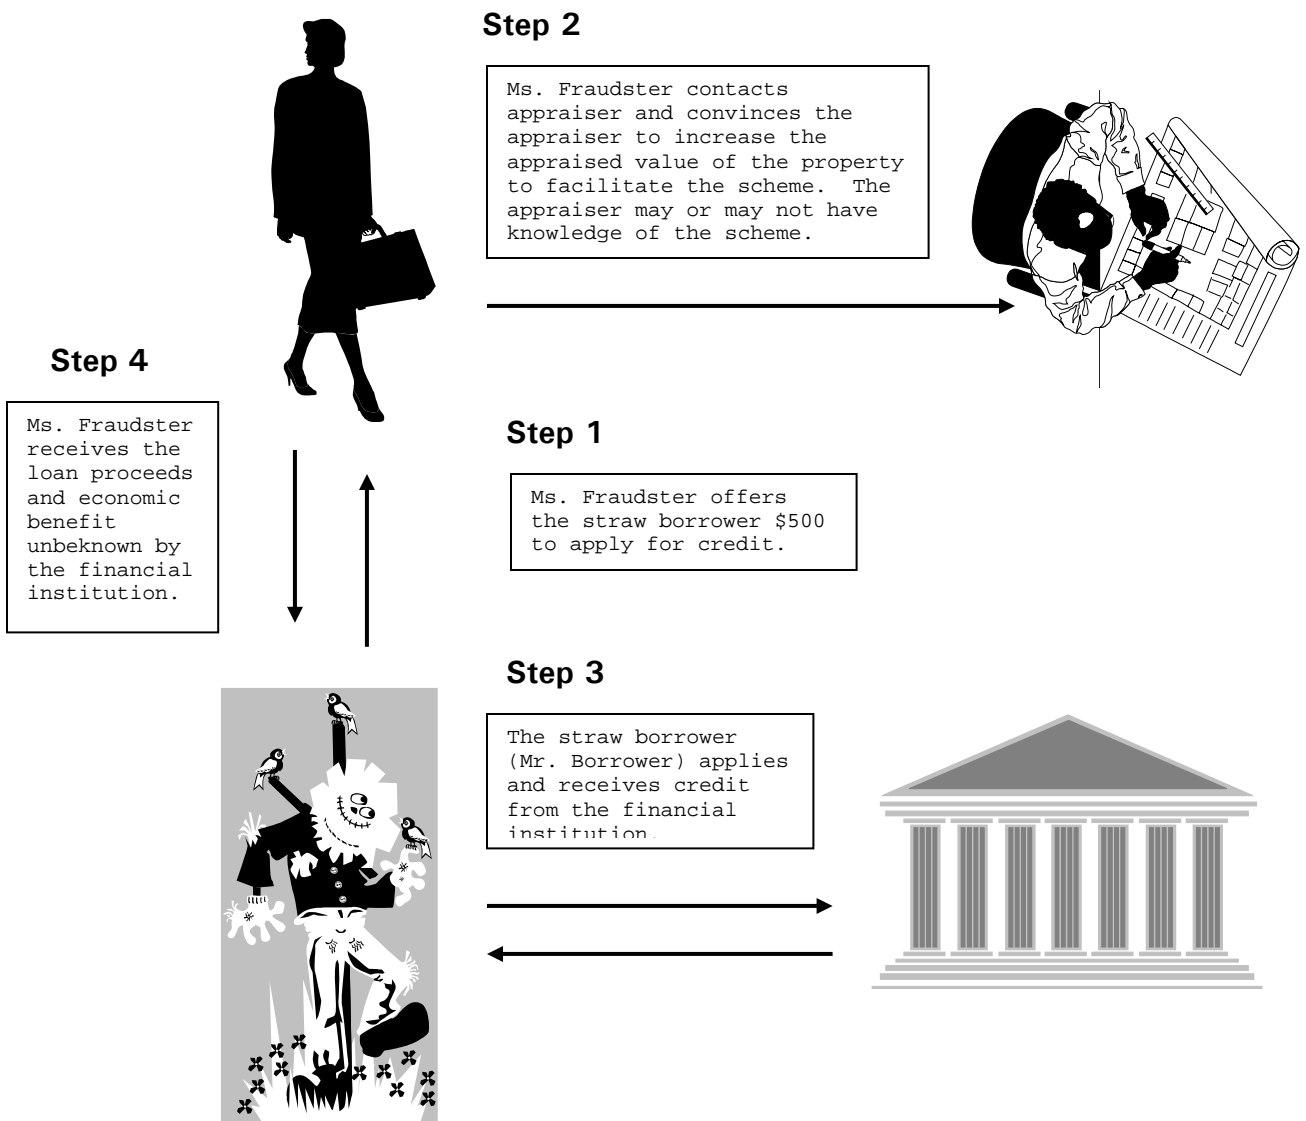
Step 2

Ms. Fraudster contacts appraiser and convinces the appraiser to increase the appraised value of the property to facilitate the scheme. The appraiser may or may not have knowledge of the scheme.

Step 4

Ms. Fraudster receives the loan proceeds and economic benefit unbeknown by the financial institution.

Step 1

Ms. Fraudster offers the straw borrower $500 to apply for credit.

Step 3

The straw borrower (Mr. Borrower) applies and receives credit from the financial institution.